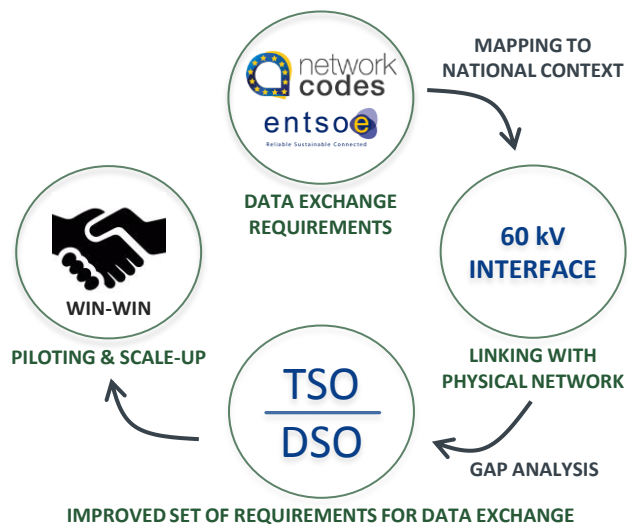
network codes

entsoe
Reliable Sustainable Connected

DATA EXCHANGE REQUIREMENTS

MAPPING TO NATIONAL CONTEXT

60 kV INTERFACE

LINKING WITH PHYSICAL NETWORK

GAP ANALYSIS

$\frac{TSO}{DSO}$

IMPROVED SET OF REQUIREMENTS FOR DATA EXCHANGE

WIN-WIN

PILOTING & SCALE-UP